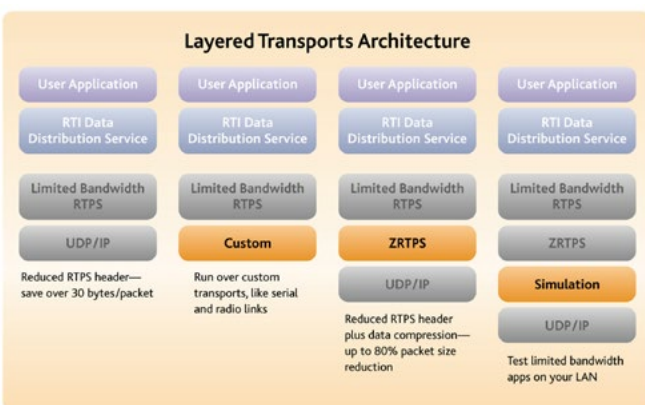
Layered Transports Architecture

User Application

RTI Data Distribution Service

Limited Bandwidth RTPS

UDP/IP

Reduced RTPS header—save over 30 bytes/packet

User Application

RTI Data Distribution Service

Limited Bandwidth RTPS

Custom

Run over custom transports, like serial and radio links

User Application

RTI Data Distribution Service

Limited Bandwidth RTPS

ZRTPS

UDP/IP

Reduced RTPS header plus data compression—up to 80% packet size reduction

User Application

RTI Data Distribution Service

Limited Bandwidth RTPS

ZRTPS

Simulation

UDP/IP

Test limited bandwidth apps on your LAN